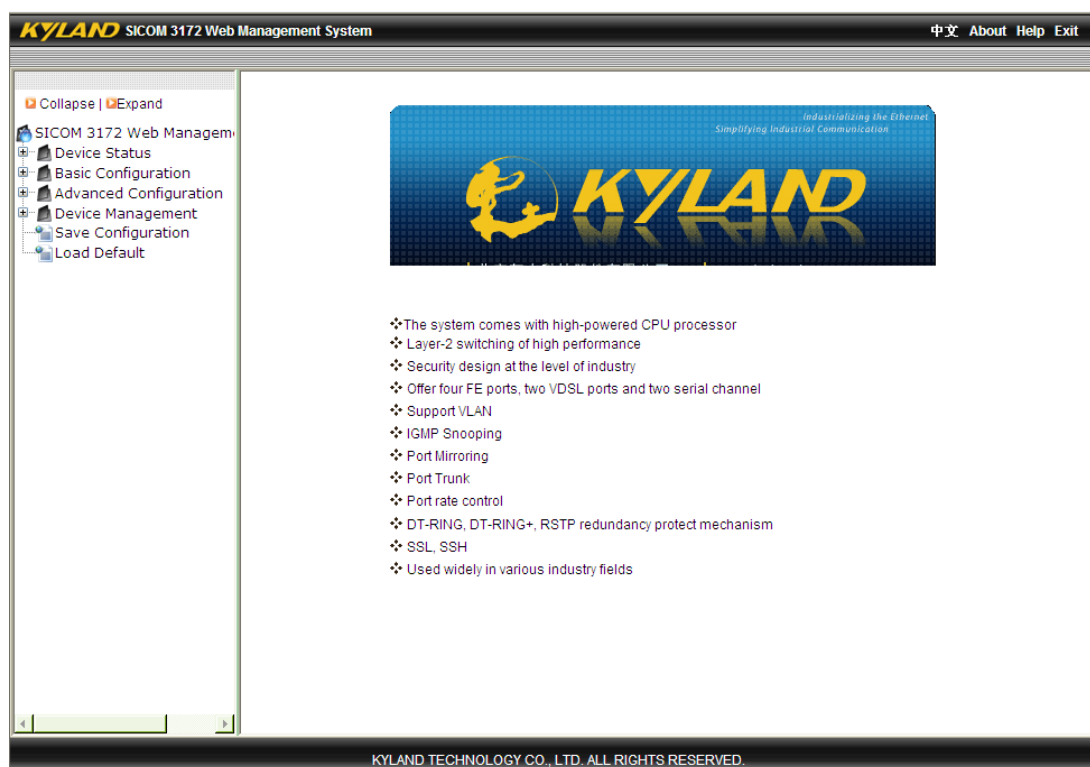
KYLAND SICOM 3172 Web Management System

中文 About Help Exit

Collapse | Expand

SICOM 3172 Web Managem
Device Status
Basic Configuration
Advanced Configuration
Device Management
Save Configuration
Load Default

Industrializing the Ethernet
Simplifying Industrial Communication

KYLAND

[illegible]

❖The system comes with high-powered CPU processor
❖ Layer-2 switching of high performance
❖ Security design at the level of industry
❖ Offer four FE ports, two VDSL ports and two serial channel
❖ Support VLAN
❖ IGMP Snooping
❖ Port Mirroring
❖ Port Trunk
❖ Port rate control
❖ DT-RING, DT-RING+, RSTP redundancy protect mechanism
❖ SSL, SSH
❖ Used widely in various industry fields

KYLAND TECHNOLOGY CO., LTD. ALL RIGHTS RESERVED.